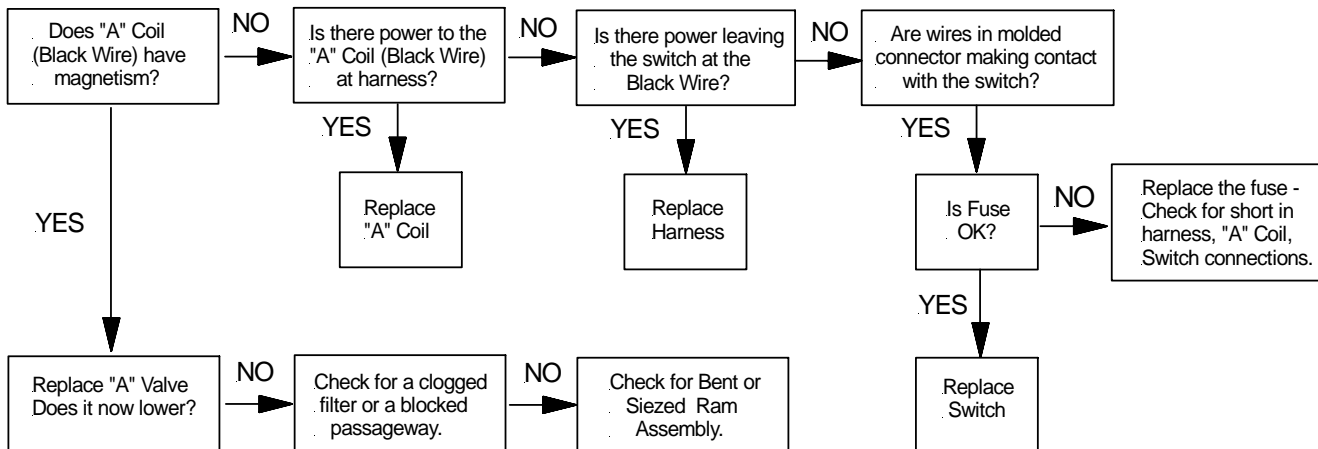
Does "A" Coil (Black Wire) have magnetism?

NO

Is there power to the "A" Coil (Black Wire) at harness?

NO

Is there power leaving the switch at the Black Wire?

NO

Are wires in molded connector making contact with the switch?

YES

Replace "A" Coil

YES

Replace Harness

YES

Is Fuse OK?

NO

Replace the fuse - Check for short in harness, "A" Coil, Switch connections.

YES

Replace Switch

YES

Replace "A" Valve Does it now lower?

NO

Check for a clogged filter or a blocked passageway.

NO

Check for Bent or Siezed Ram Assembly.